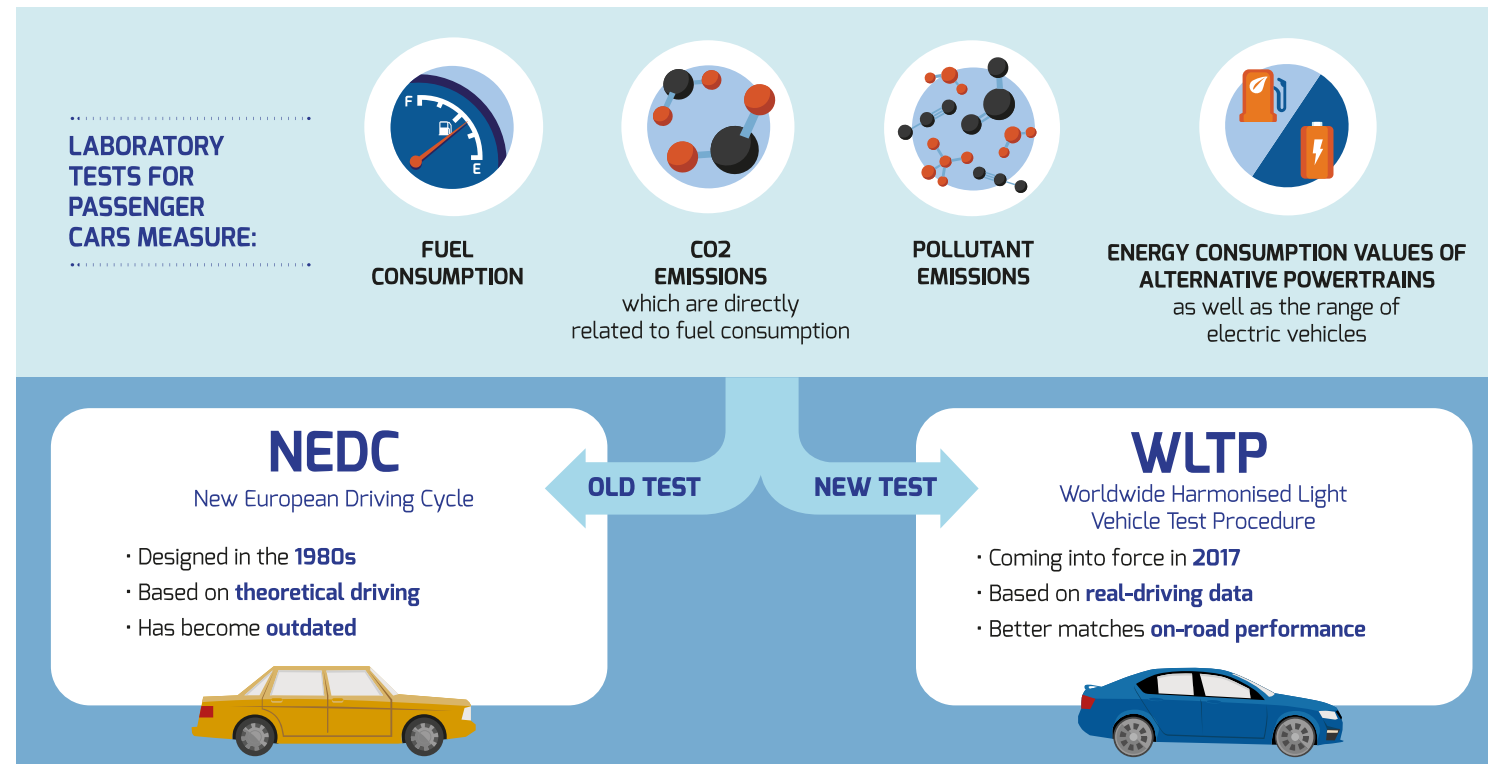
LABORATORY TESTS FOR PASSENGER CARS MEASURE:

F

E

FUEL CONSUMPTION

CO2 EMISSIONS
which are directly related to fuel consumption

POLLUTANT EMISSIONS

ENERGY CONSUMPTION VALUES OF ALTERNATIVE POWERTRAINS
as well as the range of electric vehicles

NEDC
New European Driving Cycle

· Designed in the **1980s**
· Based on **theoretical driving**
· Has become **outdated**

OLD TEST

NEW TEST

WLTP
Worldwide Harmonised Light Vehicle Test Procedure

· Coming into force in **2017**
· Based on **real-driving data**
· Better matches **on-road performance**